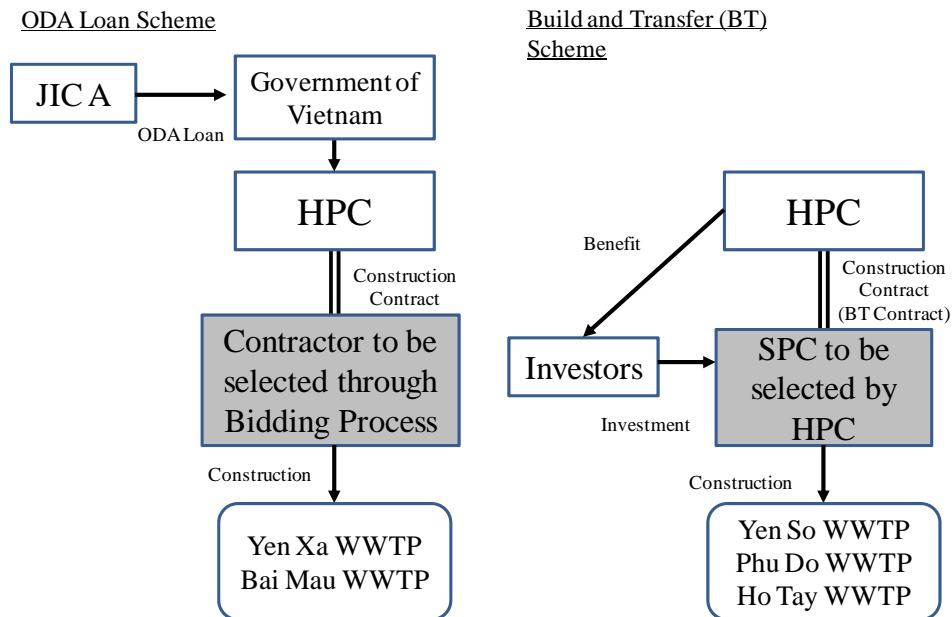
ODA Loan Scheme

JIC A

ODA Loan

Government of Vietnam

HPC

Construction Contract

Contractor to be selected through Bidding Process

Construction

Yen Xa WWTP
Bai Mau WWTP

Build and Transfer (BT) Scheme

HPC

Benefit

Construction Contract (BT Contract)

Investors

SPC to be selected by HPC

Investment

Construction

Yen So WWTP
Phu Do WWTP
Ho Tay WWTP